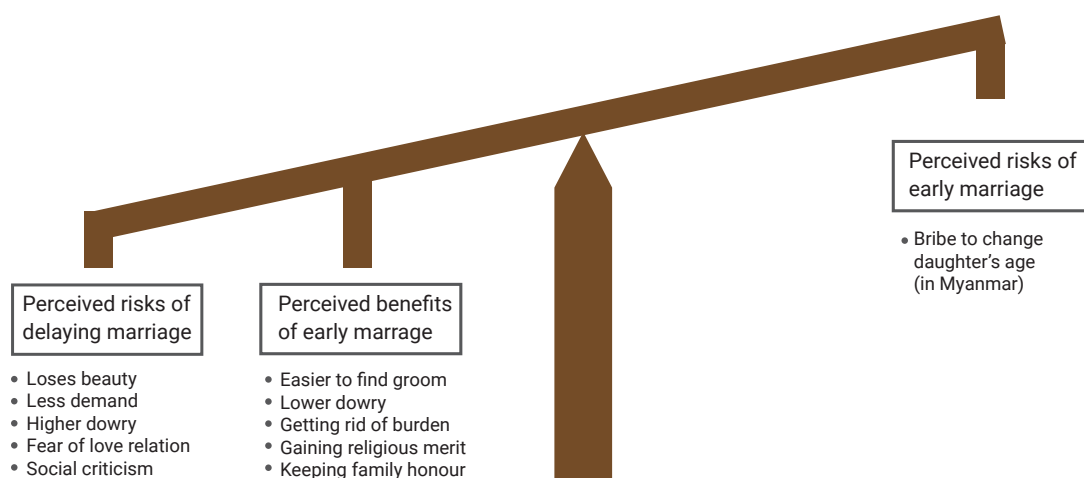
Perceived risks of delaying marriage

- Loses beauty
- Less demand
- Higher dowry
- Fear of love relation
- Social criticism

Perceived benefits of early marrage

- Easier to find groom
- Lower dowry
- Getting rid of burden
- Gaining religious merit
- Keeping family honour

Perceived risks of early marriage

- Bribe to change daughter's age (in Myanmar)